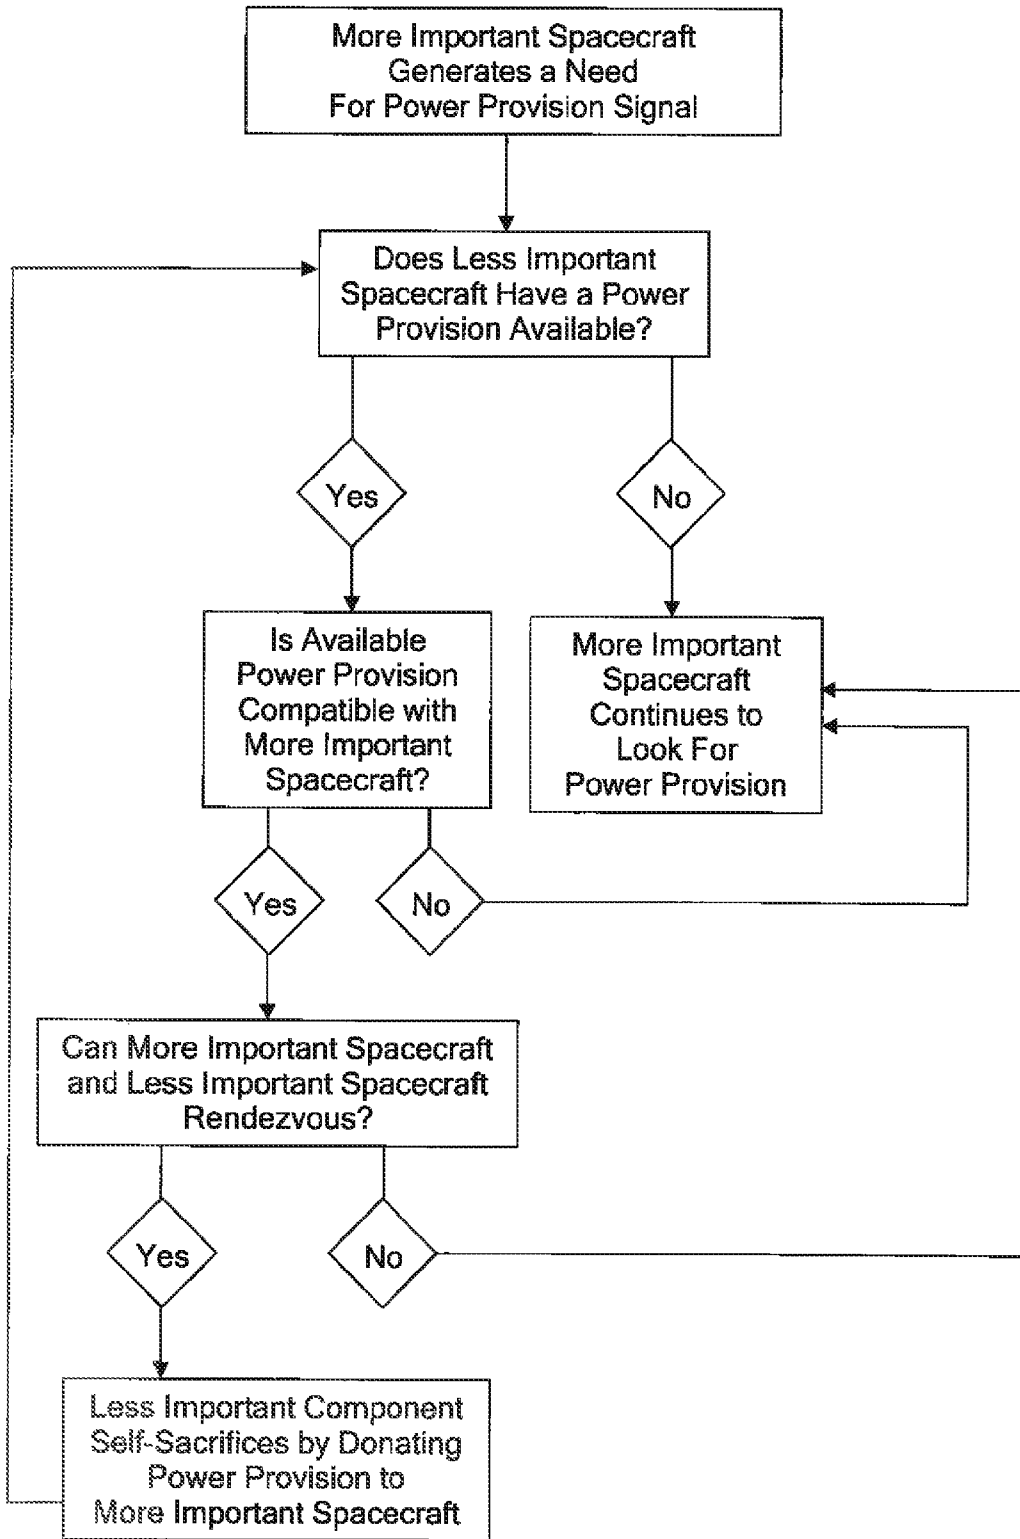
More Important Spacecraft Generates a Need For Power Provision Signal

Does Less Important Spacecraft Have a Power Provision Available?

Yes

No

Is Available Power Provision Compatible with More Important Spacecraft?

More Important Spacecraft Continues to Look For Power Provision

Yes

No

Can More Important Spacecraft and Less Important Spacecraft Rendezvous?

Yes

No

Less Important Component Self-Sacrifices by Donating Power Provision to More Important Spacecraft